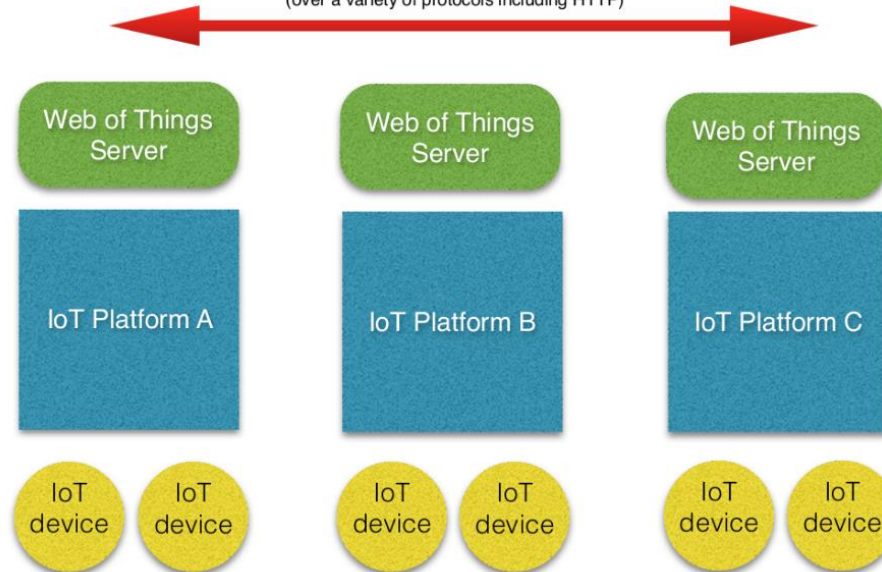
(over a variety of protocols including HTTP)

Web of Things Server

Web of Things Server

Web of Things Server

IoT Platform A

IoT Platform B

IoT Platform C

IoT device

IoT device

IoT device

IoT device

IoT device

IoT device